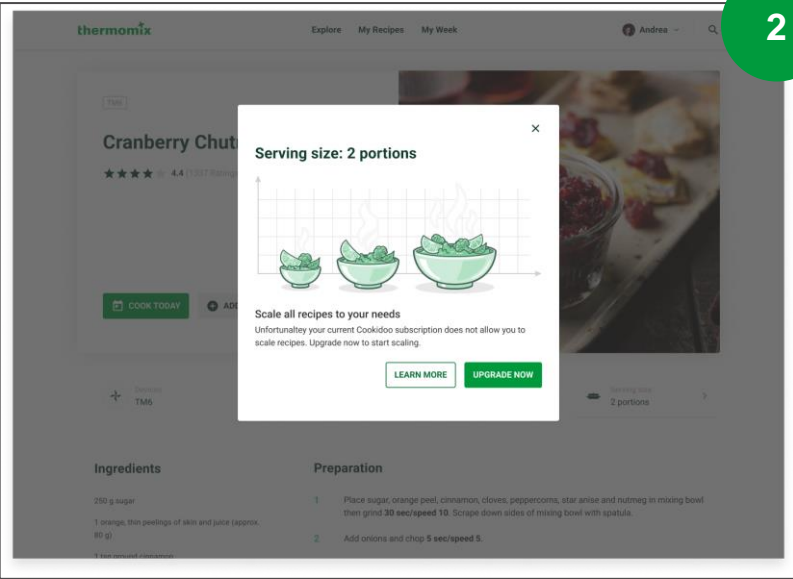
thermomix
Explore My Recipes My Week
Andrea
2

TM6
Cranberry Chut
4.4 (1317 Ratings)

COOK TODAY
ADD

Device
TM6

Serving size
2 portions

Serving size: 2 portions

Scale all recipes to your needs
Unfortunaltey your current Cookidoo subscription does not allow you to scale recipes. Upgrade now to start scaling.

LEARN MORE
UPGRADE NOW

Ingredients
250 g sugar
1 orange, thin peelings of skin and juice (approx. 80 g)
1 tsp ground cinnamon

Preparation
1 Place sugar, orange peel, cinnamon, cloves, peppercorns, star anise and nutmeg in mixing bowl then grind **30 sec/speed 10**. Scrape down sides of mixing bowl with spatula.
2 Add onions and chop **5 sec/speed 5**.